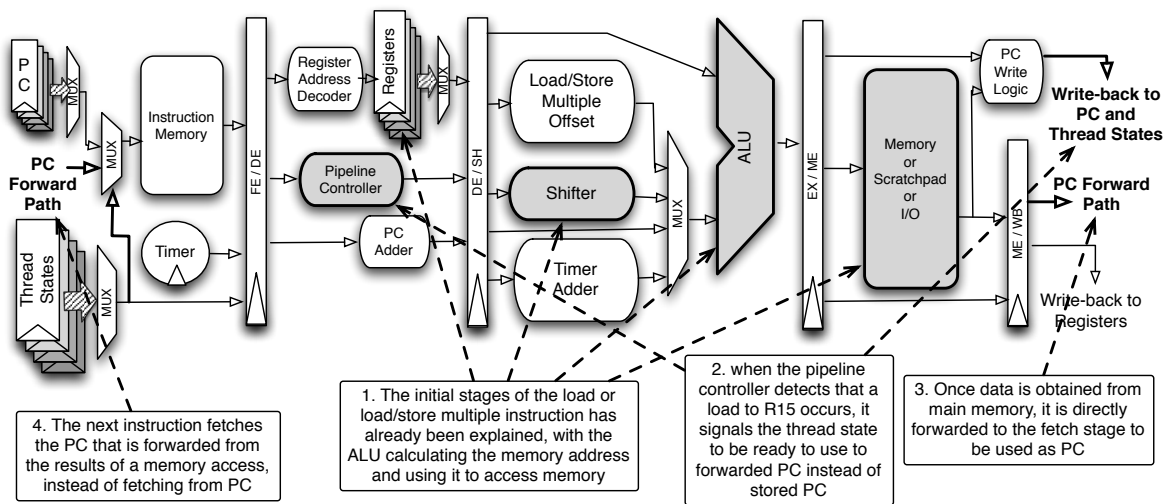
PC

MUX

MUX

Instruction Memory

PC Forward Path

Thread States

MUX

Timer

FE / DE

Register Address Decoder

Pipeline Controller

PC Adder

Registers

MUX

DE / SH

Load/Store Multiple Offset

Shifter

Timer Adder

MUX

ALU

EX / ME

Memory or Scratchpad or I/O

PC Write Logic

Write-back to PC and Thread States

ME / WB

PC Forward Path

Write-back to Registers

4. The next instruction fetches the PC that is forwarded from the results of a memory access, instead of fetching from PC

1. The initial stages of the load or load/store multiple instruction has already been explained, with the ALU calculating the memory address and using it to access memory

2. when the pipeline controller detects that a load to R15 occurs, it signals the thread state to be ready to use to forwarded PC instead of stored PC

3. Once data is obtained from main memory, it is directly forwarded to the fetch stage to be used as PC